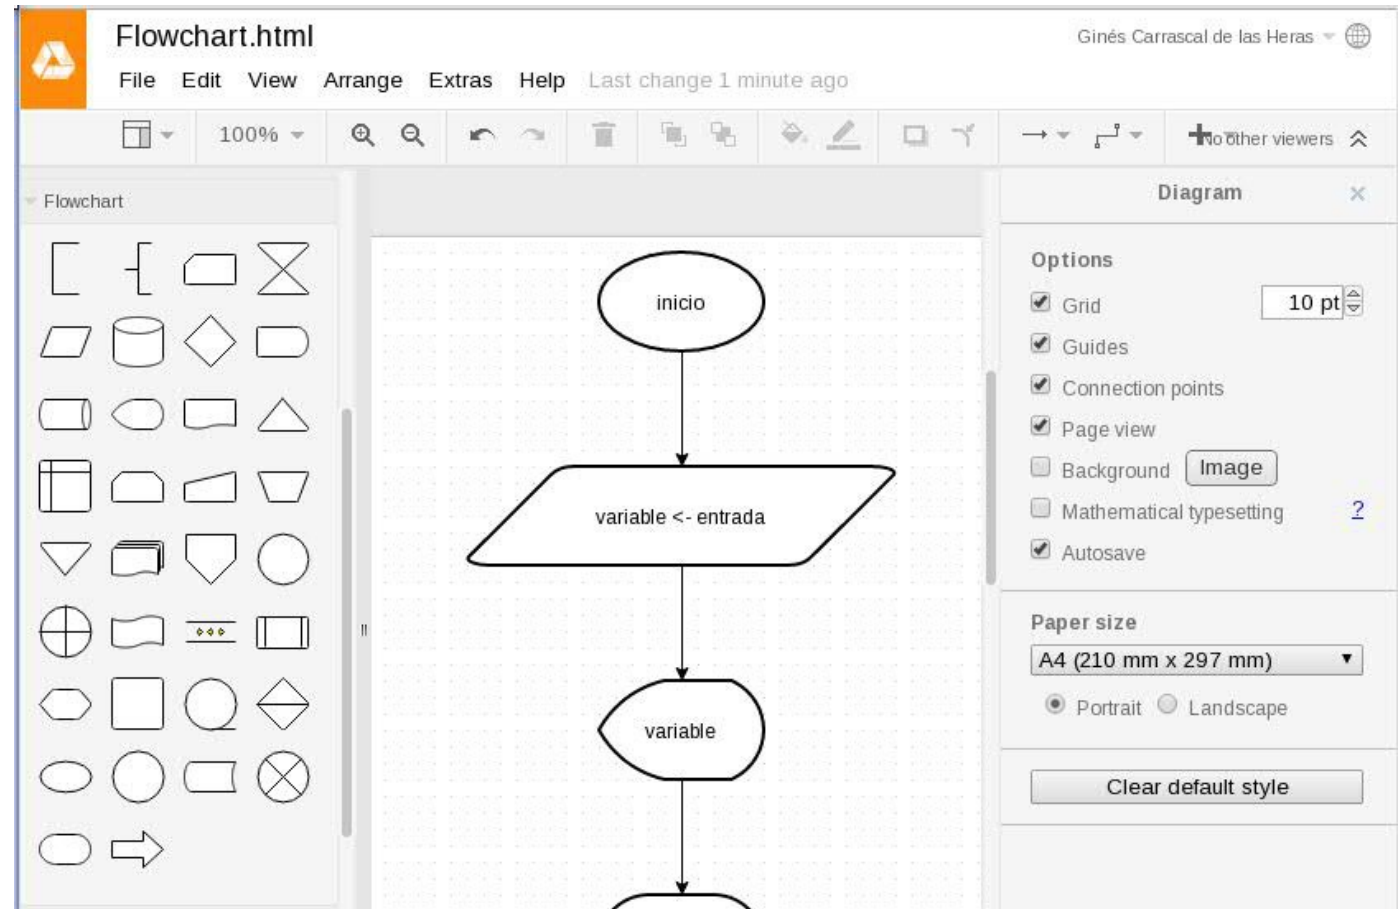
Flowchart.html

Ginés Carrascal de las Heras

File Edit View Arrange Extras Help Last change 1 minute ago

100%

No other viewers

Flowchart

Diagram

inicio

variable <- entrada

variable

Options

Grid 10 pt

Guides

Connection points

Page view

Background Image

Mathematical typesetting ?

Autosave

Paper size

A4 (210 mm x 297 mm)

Portrait Landscape

Clear default style